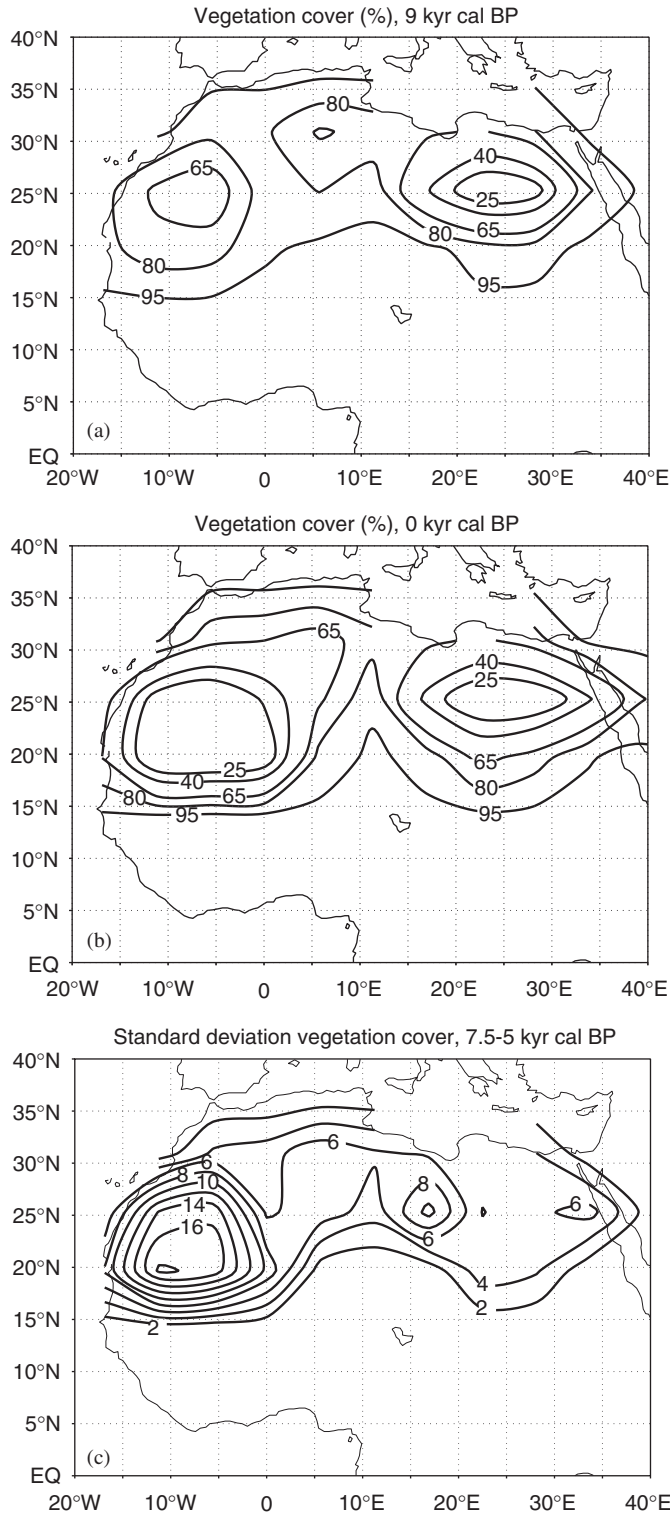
Vegetation cover (%), 9 kyr cal BP

40°N
35°N
30°N
25°N
20°N
15°N
10°N
5°N
EQ

80
65
80
95
40
25
80
65
95

(a)

20°W 10°W 0 10°E 20°E 30°E 40°E

Vegetation cover (%), 0 kyr cal BP

40°N
35°N
30°N
25°N
20°N
15°N
10°N
5°N
EQ

65
40
25
25
40
80
65
95
65
80
95

(b)

20°W 10°W 0 10°E 20°E 30°E 40°E

Standard deviation vegetation cover, 7.5-5 kyr cal BP

40°N
35°N
30°N
25°N
20°N
15°N
10°N
5°N
EQ

6
6
8
10
14
16
8
6
6
4
2
2

(c)

20°W 10°W 0 10°E 20°E 30°E 40°E